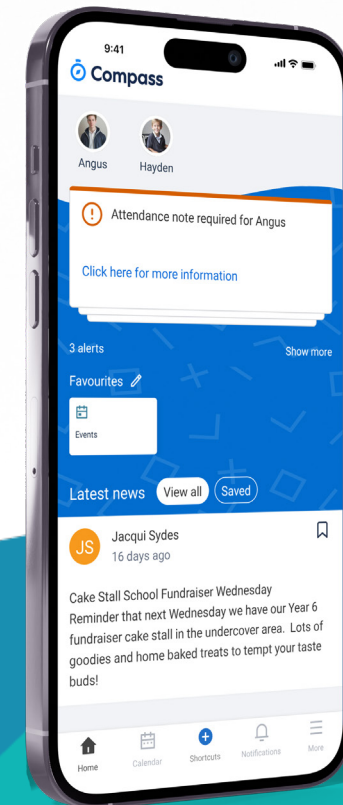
9:41

Compass

Angus Hayden

Attendance note required for Angus

Click here for more information

3 alerts

Show more

Favourites

Events

Latest news View all Saved

JS Jacqui Sydes
16 days ago

Cake Stall School Fundraiser Wednesday
Reminder that next Wednesday we have our Year 6 fundraiser cake stall in the undercover area. Lots of goodies and home baked treats to tempt your taste buds!

Home Calendar Shortcuts Notifications More